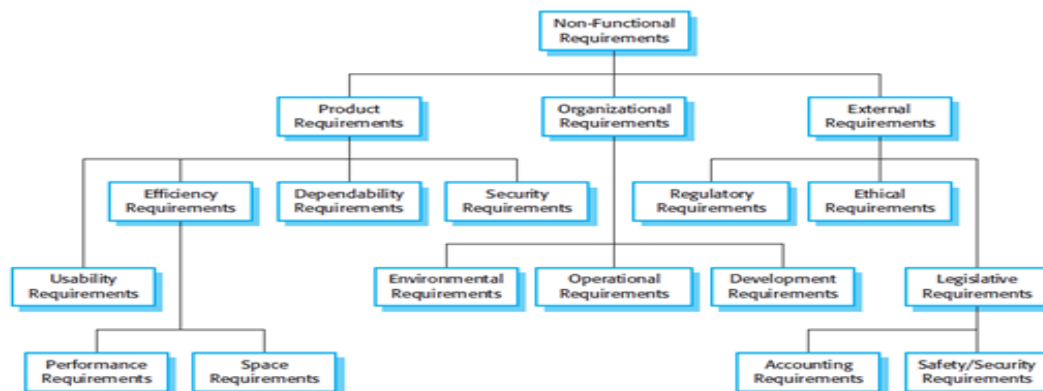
Non-Functional Requirements

Product Requirements

Organizational Requirements

External Requirements

Efficiency Requirements

Dependability Requirements

Security Requirements

Regulatory Requirements

Ethical Requirements

Usability Requirements

Environmental Requirements

Operational Requirements

Development Requirements

Legislative Requirements

Performance Requirements

Space Requirements

Accounting Requirements

Safety/Security Requirements